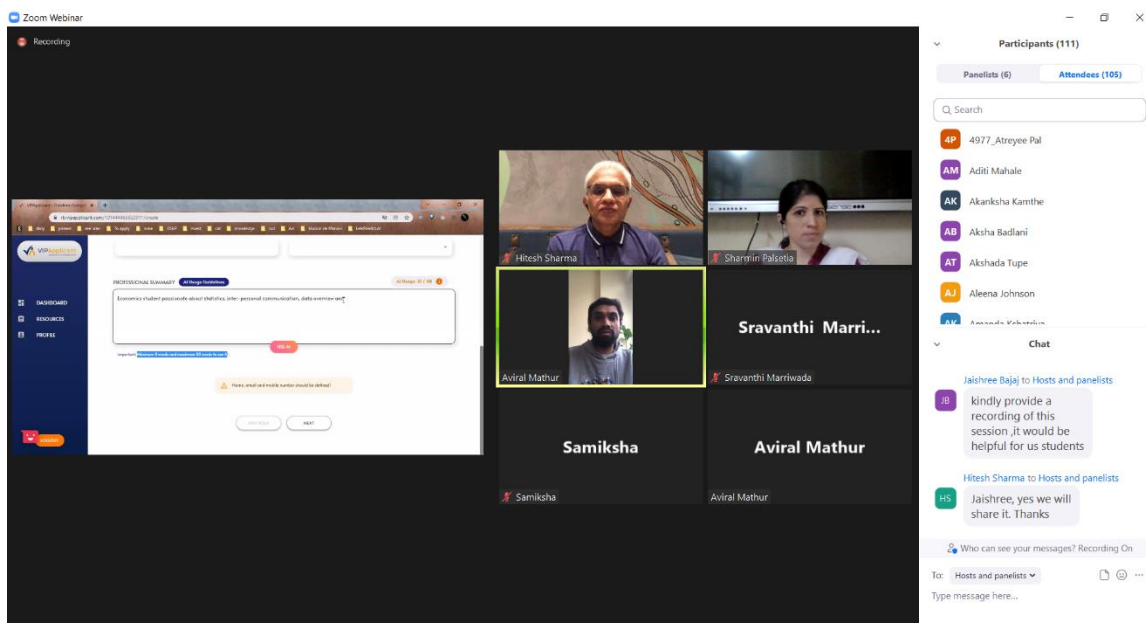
Zoom Webinar

Recording

VIPapplicant

DASHBOARD
RESOURCES
PROFILE

PROFESSIONAL SUMMARY

Economics student passionate about statistics, inter- personal communication, data overview and

Important: Minimum 0 words and maximum 50 words to use it

Name, email and mobile number should be defined!

NEXT

Hitesh Sharma
Sharmin Palsetia
Aviral Mathur
Sravanthi Marri...
Sravanthi Marriwada
Samiksha
Samiksha
Aviral Mathur
Aviral Mathur

Participants (111)

Panelists (6)
Attendees (105)

Search

4P 4977_Atreyee Pal
AM Aditi Mahale
AK Akanksha Kamthe
AB Aksha Badlani
AT Akshada Tupe
AJ Aleena Johnson

Chat

Jaishree Bajaj to Hosts and panelists
JB kindly provide a recording of this session ,it would be helpful for us students

Hitesh Sharma to Hosts and panelists
HS Jaishree, yes we will share it. Thanks

Who can see your messages? Recording On

To: Hosts and panelists

Type message here...